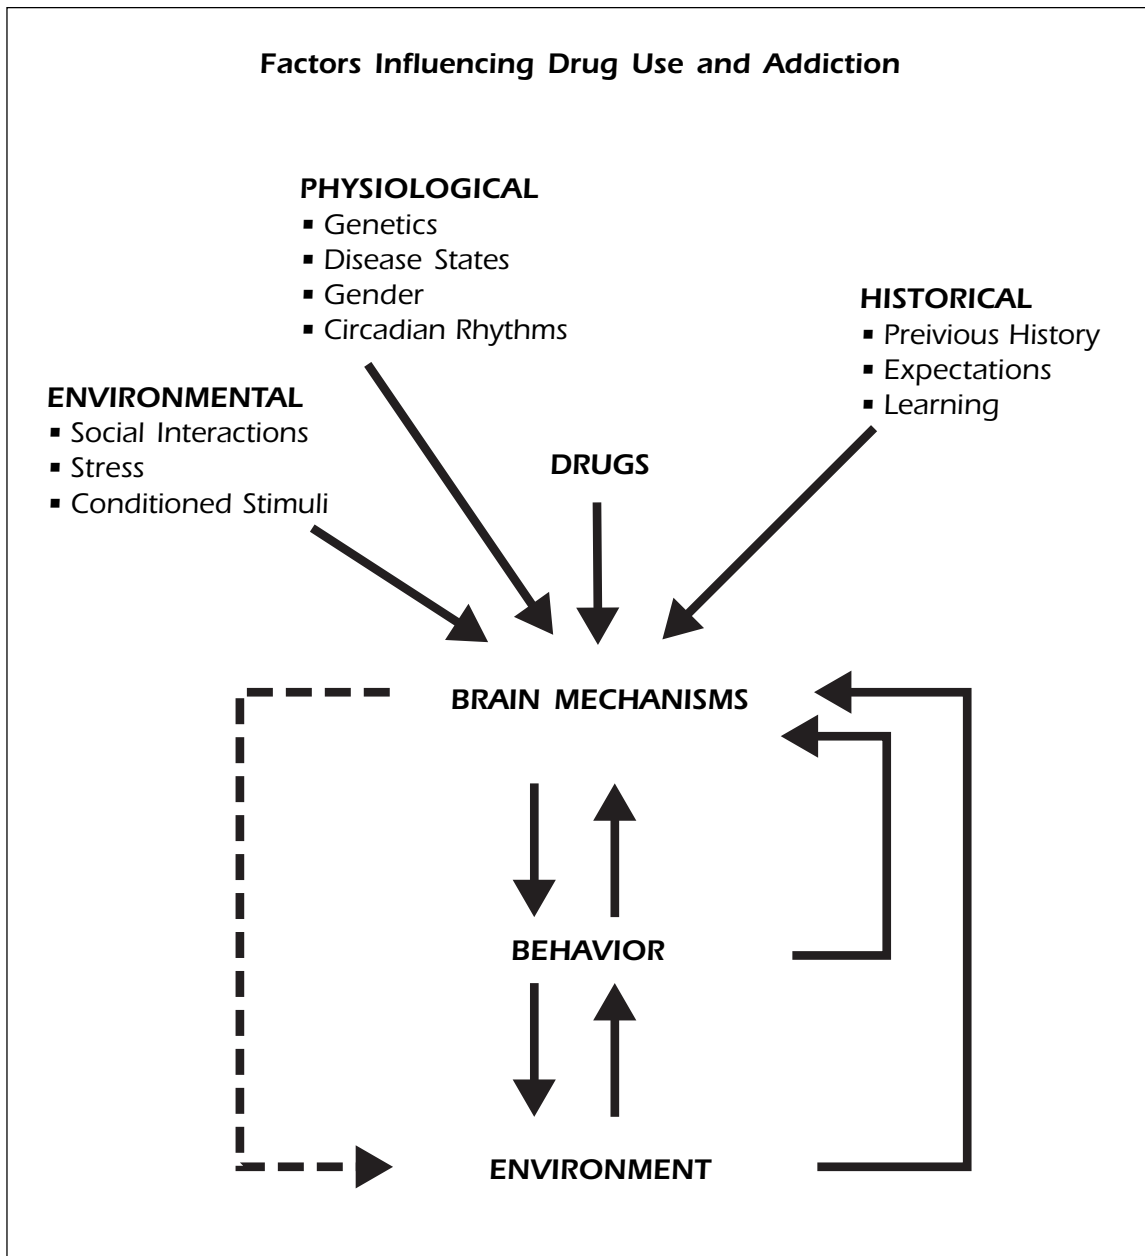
Factors Influencing Drug Use and Addiction

PHYSIOLOGICAL
- Genetics
- Disease States
- Gender
- Circadian Rhythms

HISTORICAL
- Preivious History
- Expectations
- Learning

ENVIRONMENTAL
- Social Interactions
- Stress
- Conditioned Stimuli

DRUGS

BRAIN MECHANISMS

BEHAVIOR

ENVIRONMENT